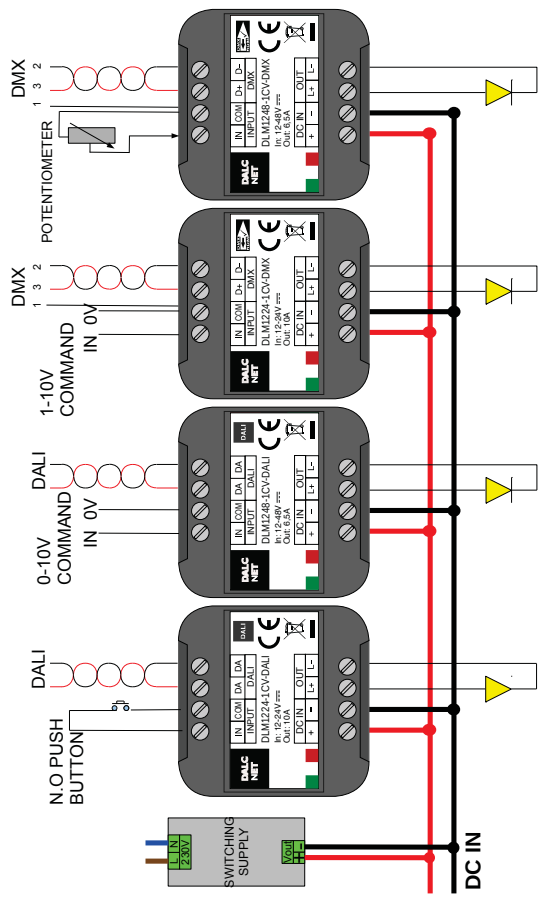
DMX
2
1 3
POTENTIOMETER
IN COM D+ D-
INPUT DMX
DLM1248-1CV-DMX
In: 12-48V
Out: 6,5A
OUT
L+ L-
DC IN
+ -
DALC NET

DMX
2
1 3
1-10V COMMAND
IN 0V
IN COM D+ D-
INPUT DMX
DLM1224-1CV-DMX
In: 12-24V
Out: 10A
OUT
L+ L-
DC IN
+ -
DALC NET

DALI
0-10V COMMAND
IN 0V
IN COM DA DA
INPUT DALI
DLM1248-1CV-DALI
In: 12-48V
Out: 6,5A
OUT
L+ L-
DC IN
+ -
DALC NET

DALI
N.O PUSH BUTTON
IN COM DA DA
INPUT DALI
DLM1224-1CV-DALI
In: 12-24V
Out: 10A
OUT
L+ L-
DC IN
+ -
DALC NET

L N
230V
SWITCHING SUPPLY
Vout
+ -
DC IN